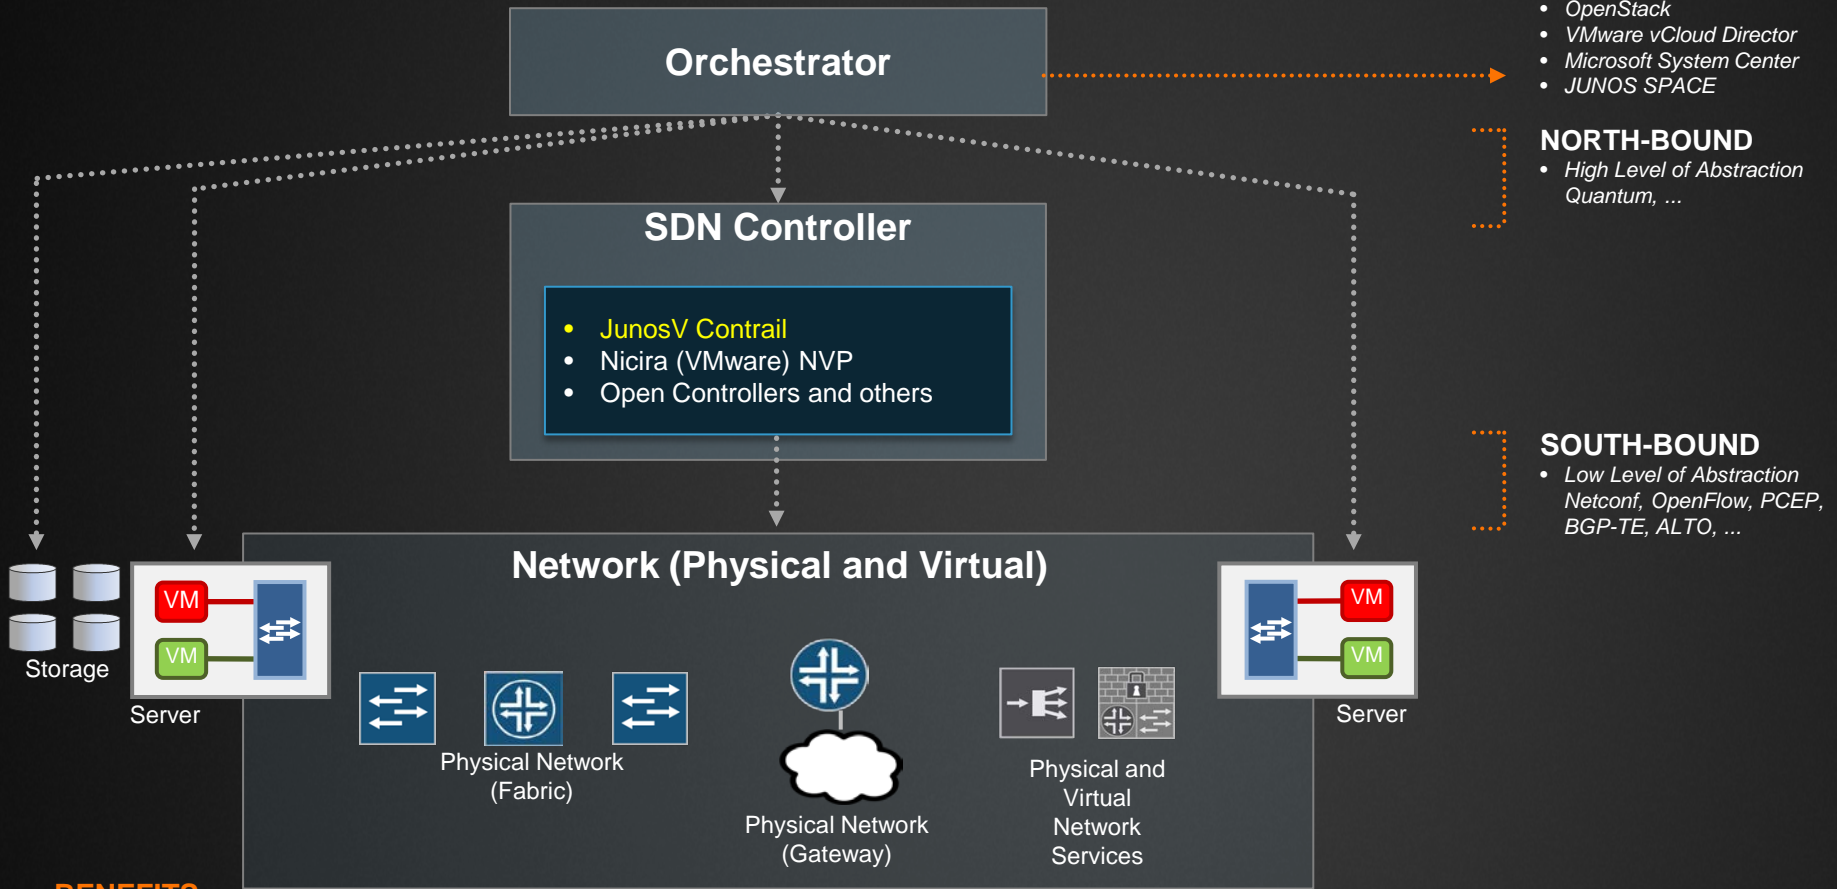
Orchestrator

- OpenStack
- VMware vCloud Director
- Microsoft System Center
- JUNOS SPACE

NORTH-BOUND
- High Level of Abstraction Quantum, ...

SDN Controller

- JunosV Contrail
- Nicira (VMware) NVP
- Open Controllers and others

SOUTH-BOUND
- Low Level of Abstraction Netconf, OpenFlow, PCEP, BGP-TE, ALTO, ...

Network (Physical and Virtual)

VM
VM
Storage
Server

VM
VM
Server

Physical Network (Fabric)

Physical Network (Gateway)

Physical and Virtual Network Services

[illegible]